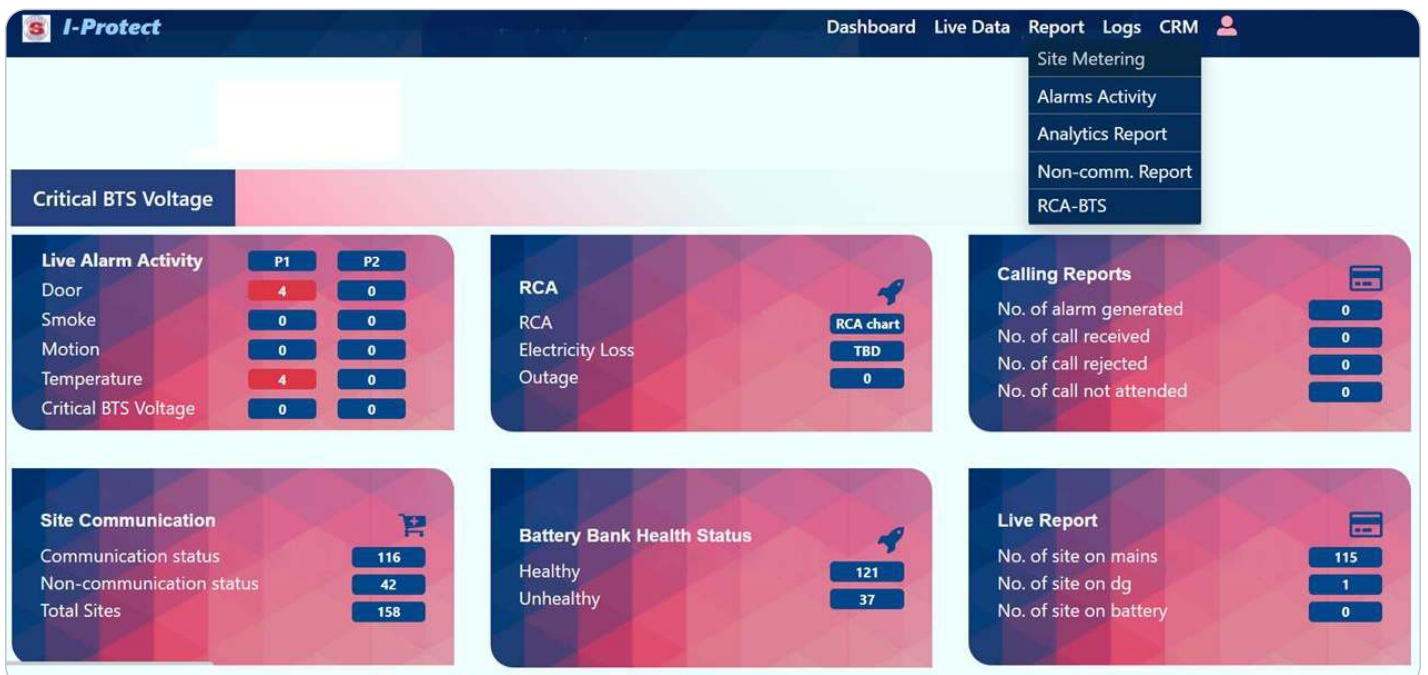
S I-Protect

Dashboard Live Data Report Logs CRM

Site Metering
Alarms Activity
Analytics Report
Non-comm. Report
RCA-BTS

Critical BTS Voltage

| Live Alarm Activity | P1 | P2 |
|---|---|---|
| Door | 4 | 0 |
| Smoke | 0 | 0 |
| Motion | 0 | 0 |
| Temperature | 4 | 0 |
| Critical BTS Voltage | 0 | 0 |

RCA

| | |
|---|---|
| RCA | RCA chart |
| Electricity Loss | TBD |
| Outage | 0 |

Calling Reports

| | |
|---|---|
| No. of alarm generated | 0 |
| No. of call received | 0 |
| No. of call rejected | 0 |
| No. of call not attended | 0 |

Site Communication

| | |
|---|---|
| Communication status | 116 |
| Non-communication status | 42 |
| Total Sites | 158 |

Battery Bank Health Status

| | |
|---|---|
| Healthy | 121 |
| Unhealthy | 37 |

Live Report

| | |
|---|---|
| No. of site on mains | 115 |
| No. of site on dg | 1 |
| No. of site on battery | 0 |